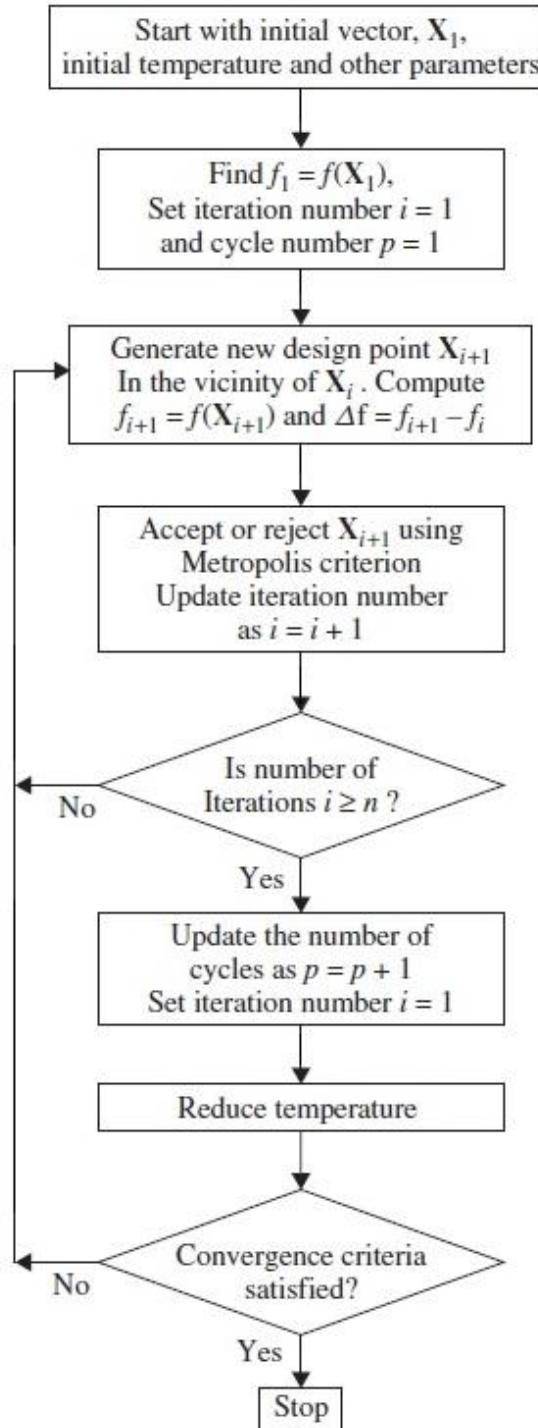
Start with initial vector, $\mathbf{X}_1$, initial temperature and other parameters

Find $f_1 = f(\mathbf{X}_1)$, Set iteration number $i = 1$ and cycle number $p = 1$

Generate new design point $\mathbf{X}_{i+1}$ In the vicinity of $\mathbf{X}_i$ . Compute $f_{i+1} = f(\mathbf{X}_{i+1})$ and $\Delta \mathrm{f} = f_{i+1} - f_i$

Accept or reject $\mathbf{X}_{i+1}$ using Metropolis criterion Update iteration number as $i = i + 1$

Is number of Iterations $i \geq n$ ?

No

Yes

Update the number of cycles as $p = p + 1$ Set iteration number $i = 1$

Reduce temperature

Convergence criteria satisfied?

No

Yes

Stop